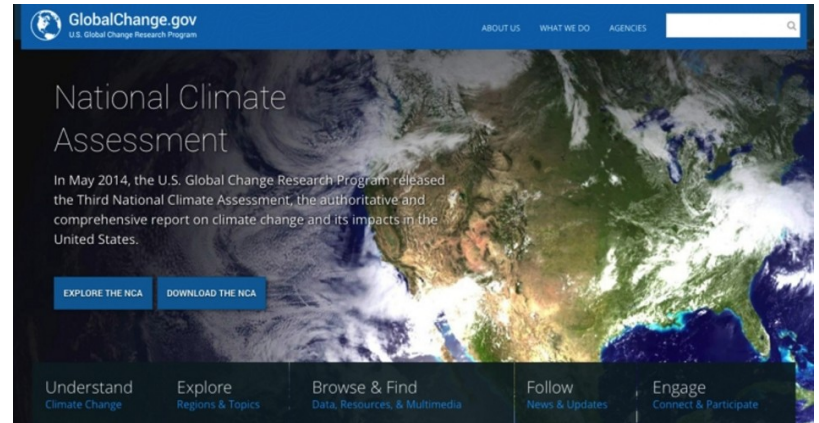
GlobalChange.gov
U.S. Global Change Research Program

ABOUT US WHAT WE DO AGENCIES

National Climate Assessment

In May 2014, the U.S. Global Change Research Program released the Third National Climate Assessment, the authoritative and comprehensive report on climate change and its impacts in the United States.

EXPLORE THE NCA DOWNLOAD THE NCA

Understand
Climate Change

Explore
Regions & Topics

Browse & Find
Data, Resources, & Multimedia

Follow
News & Updates

Engage
Connect & Participate